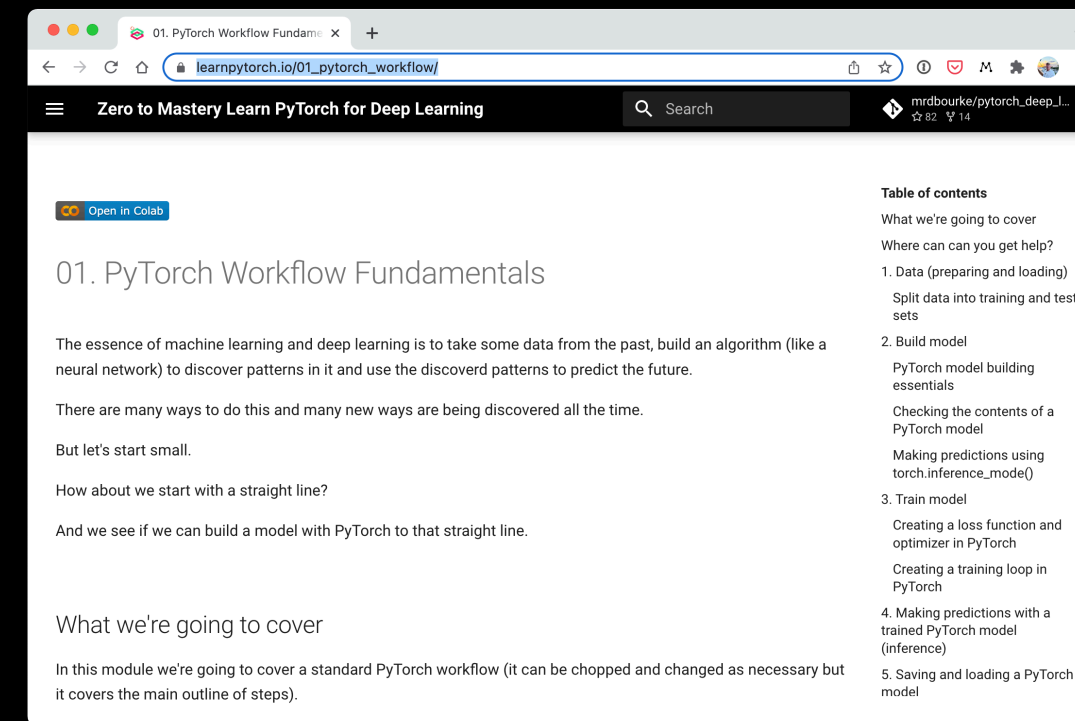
01. PyTorch Workflow Fundame ×
+
learnpytorch.io/01_pytorch_workflow/
Zero to Mastery Learn PyTorch for Deep Learning
Search
mrdbourke/pytorch_deep_l...
☆ 82 ⑂ 14

Open in Colab

01. PyTorch Workflow Fundamentals

The essence of machine learning and deep learning is to take some data from the past, build an algorithm (like a neural network) to discover patterns in it and use the discoverd patterns to predict the future.

There are many ways to do this and many new ways are being discovered all the time.

But let's start small.

How about we start with a straight line?

And we see if we can build a model with PyTorch to that straight line.

What we're going to cover

In this module we're going to cover a standard PyTorch workflow (it can be chopped and changed as necessary but it covers the main outline of steps).

Table of contents
What we're going to cover
Where can can you get help?
1. Data (preparing and loading)
Split data into training and tes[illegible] sets
2. Build model
PyTorch model building essentials
Checking the contents of a PyTorch model
Making predictions using torch.inference_mode()
3. Train model
Creating a loss function and optimizer in PyTorch
Creating a training loop in PyTorch
4. Making predictions with a trained PyTorch model (inference)
5. Saving and loading a PyTorch model